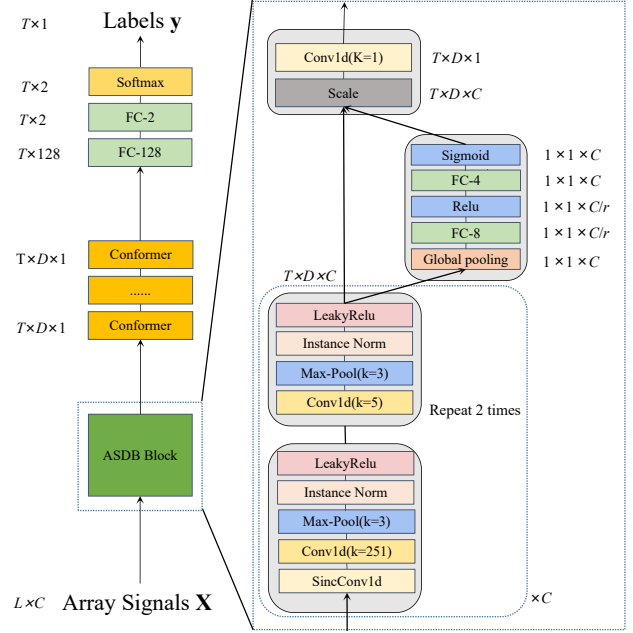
$T$×1 Labels $\mathbf{y}$

$T$×2 Softmax

$T$×2 FC-2

$T$×128 FC-128

T×$D$×1 Conformer

......

$T$×$D$×1 Conformer

ASDB Block

$L$×$C$ Array Signals $\mathbf{X}$

Conv1d(K=1) $T$×$D$×1

Scale $T$×$D$×$C$

Sigmoid $1 \times 1 \times C$

FC-4 $1 \times 1 \times C$

Relu $1 \times 1 \times C/r$

FC-8 $1 \times 1 \times C/r$

Global pooling $1 \times 1 \times C$

$T$×$D$×$C$

LeakyRelu

Instance Norm

Max-Pool(k=3)

Conv1d(k=5)

Repeat 2 times

LeakyRelu

Instance Norm

Max-Pool(k=3)

Conv1d(k=251)

SincConv1d

×$C$